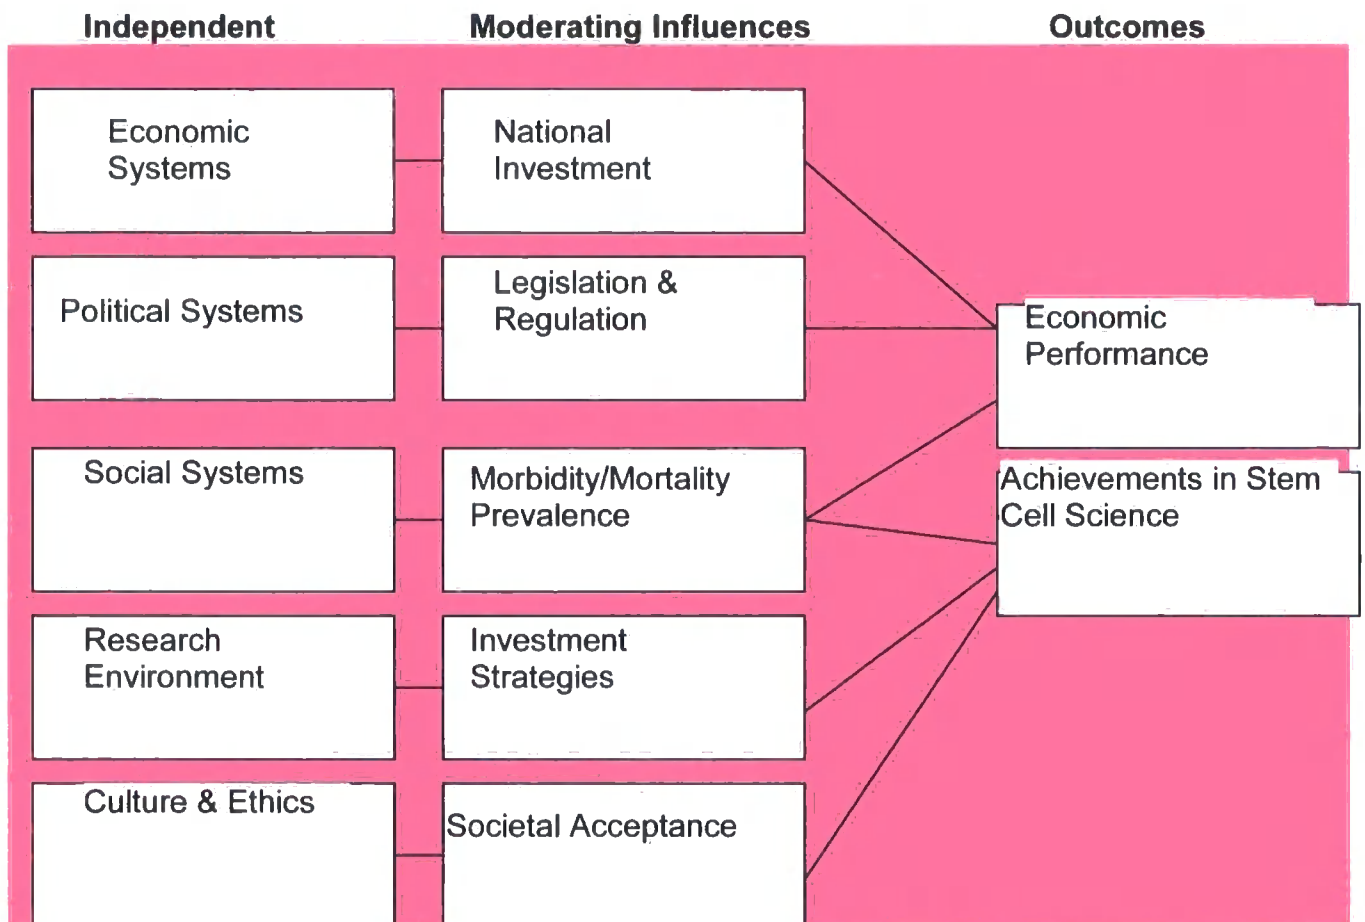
Independent

Moderating Influences

Outcomes

Economic Systems

National Investment

Political Systems

Legislation & Regulation

Economic Performance

Social Systems

Morbidity/Mortality Prevalence

Achievements in Stem Cell Science

Research Environment

Investment Strategies

Culture & Ethics

Societal Acceptance